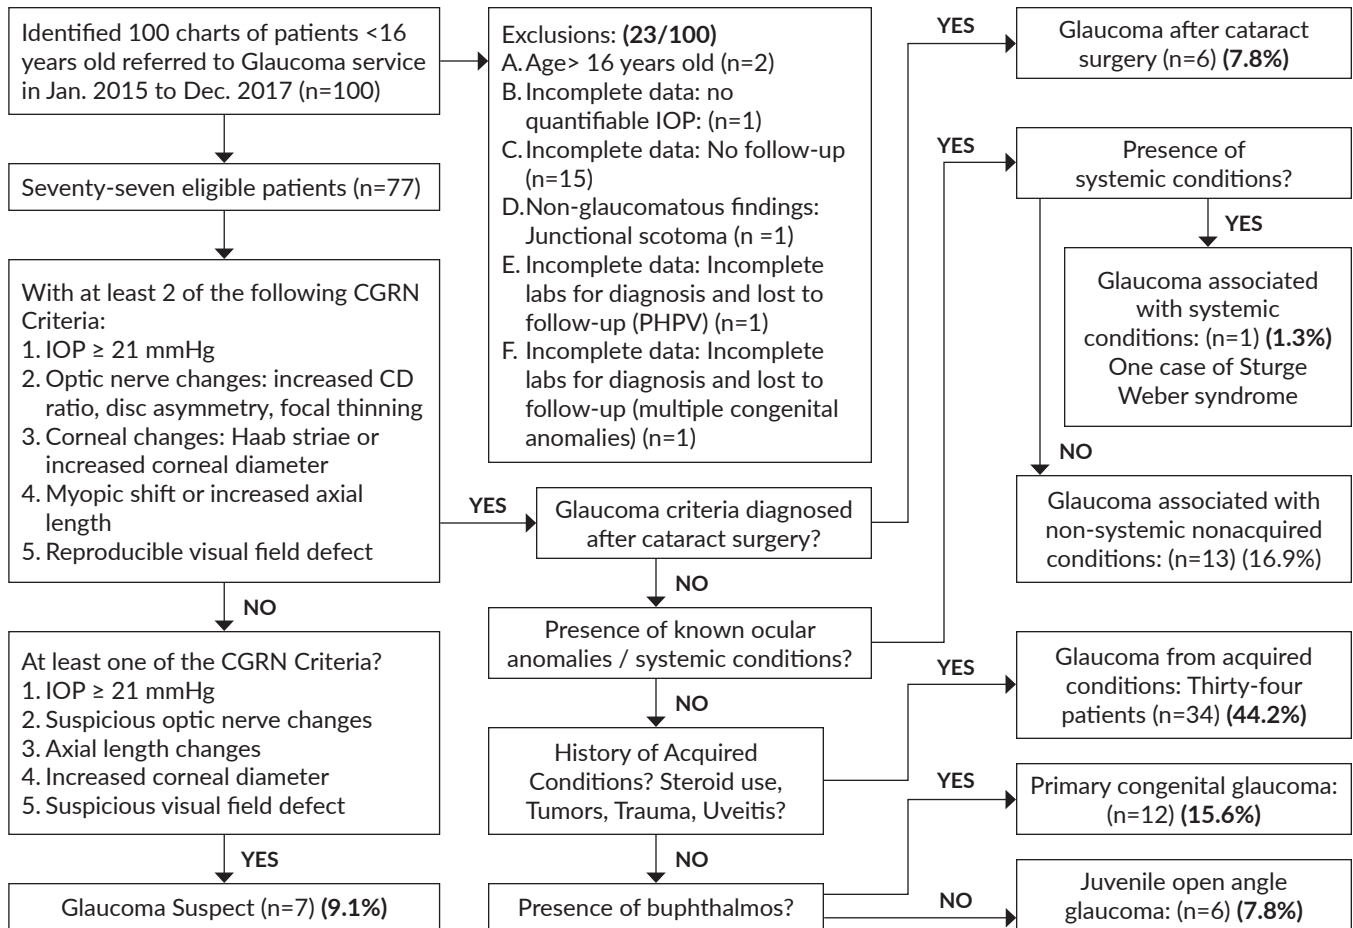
Identified 100 charts of patients <16 years old referred to Glaucoma service in Jan. 2015 to Dec. 2017 (n=100)

Seventy-seven eligible patients (n=77)

With at least 2 of the following CGRN Criteria:
1. IOP ≥ 21 mmHg
2. Optic nerve changes: increased CD ratio, disc asymmetry, focal thinning
3. Corneal changes: Haab striae or increased corneal diameter
4. Myopic shift or increased axial length
5. Reproducible visual field defect

NO

At least one of the CGRN Criteria?
1. IOP ≥ 21 mmHg
2. Suspicious optic nerve changes
3. Axial length changes
4. Increased corneal diameter
5. Suspicious visual field defect

YES

Glaucoma Suspect (n=7) **(9.1%)**

Exclusions: **(23/100)**
A. Age> 16 years old (n=2)
B. Incomplete data: no quantifiable IOP: (n=1)
C. Incomplete data: No follow-up (n=15)
D. Non-glaucomatous findings: Junctional scotoma (n =1)
E. Incomplete data: Incomplete labs for diagnosis and lost to follow-up (PHPV) (n=1)
F. Incomplete data: Incomplete labs for diagnosis and lost to follow-up (multiple congenital anomalies) (n=1)

YES

Glaucoma criteria diagnosed after cataract surgery?

NO

Presence of known ocular anomalies / systemic conditions?

NO

History of Acquired Conditions? Steroid use, Tumors, Trauma, Uveitis?

NO

Presence of buphthalmos?

YES

Glaucoma after cataract surgery (n=6) **(7.8%)**

YES

Presence of systemic conditions?

YES

Glaucoma associated with systemic conditions: (n=1) **(1.3%)** One case of Sturge Weber syndrome

NO

Glaucoma associated with non-systemic nonacquired conditions: (n=13) (16.9%)

YES

Glaucoma from acquired conditions: Thirty-four patients (n=34) **(44.2%)**

YES

Primary congenital glaucoma: (n=12) **(15.6%)**

NO

Juvenile open angle glaucoma: (n=6) **(7.8%)**